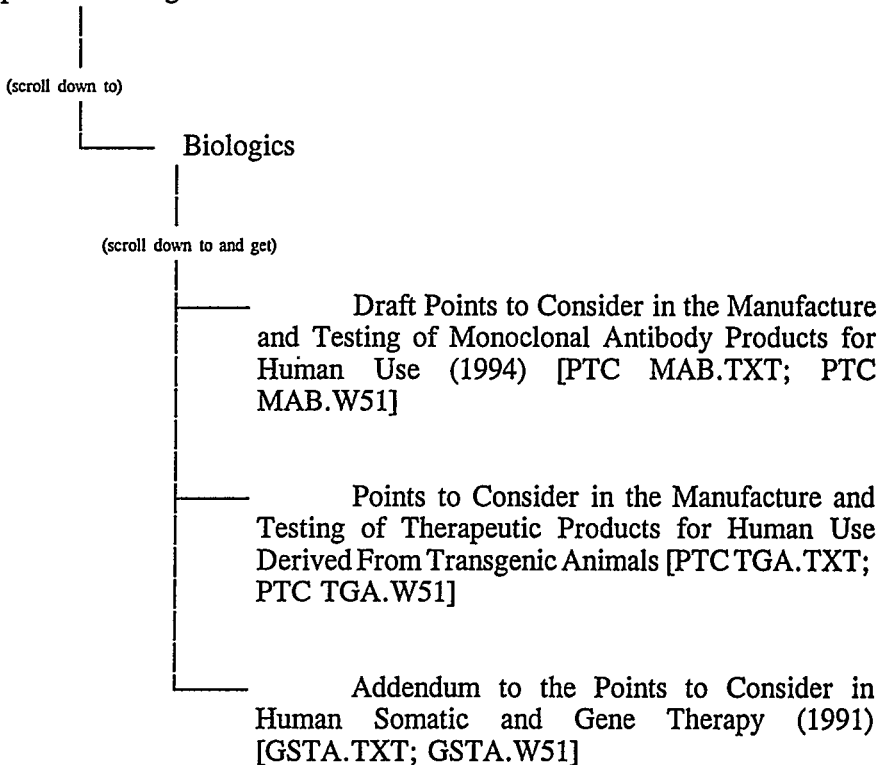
(scroll down to)

Biologics

(scroll down to and get)

Draft Points to Consider in the Manufacture and Testing of Monoclonal Antibody Products for Human Use (1994) [PTC MAB.TXT; PTC MAB.W51]

Points to Consider in the Manufacture and Testing of Therapeutic Products for Human Use Derived From Transgenic Animals [PTC TGA.TXT; PTC TGA.W51]

Addendum to the Points to Consider in Human Somatic and Gene Therapy (1991) [GSTA.TXT; GSTA.W51]